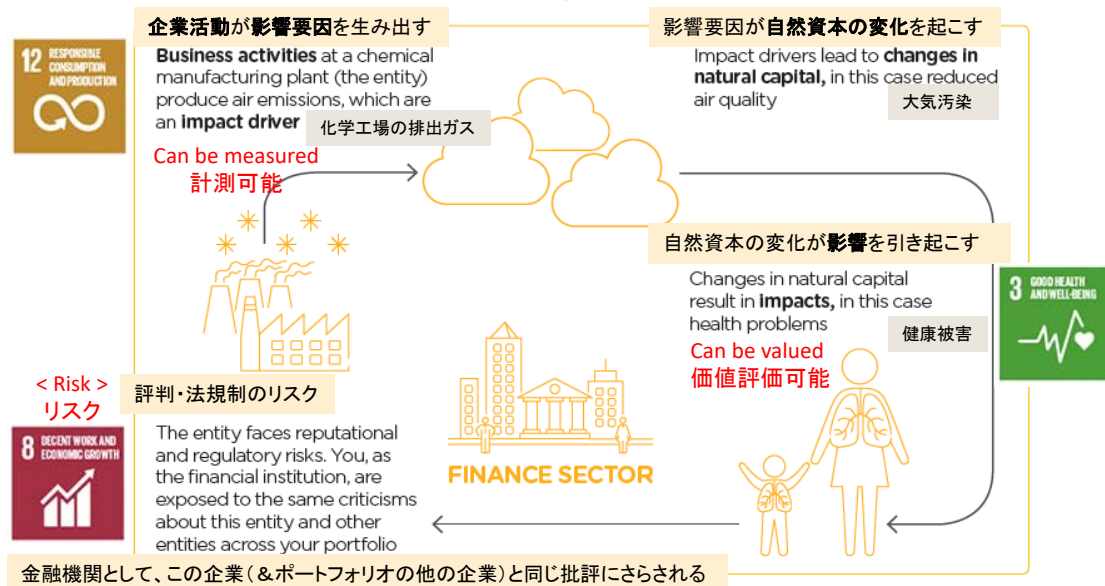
企業活動が影響要因を生み出す

12 RESPONSIBLE CONSUMPTION AND PRODUCTION

Business activities at a chemical manufacturing plant (the entity) produce air emissions, which are an impact driver

化学工場の排出ガス

Can be measured
計測可能

影響要因が自然資本の変化を起こす

Impact drivers lead to changes in natural capital, in this case reduced air quality

大気汚染

自然資本の変化が影響を引き起こす

Changes in natural capital result in impacts, in this case health problems

健康被害

3 GOOD HEALTH AND WELL-BEING

Can be valued
価値評価可能

< Risk >
リスク

評判・法規制のリスク

8 DECENT WORK AND ECONOMIC GROWTH

The entity faces reputational and regulatory risks. You, as the financial institution, are exposed to the same criticisms about this entity and other entities across your portfolio

FINANCE SECTOR

金融機関として、この企業（＆ポートフォリオの他の企業）と同じ批評にさらされる